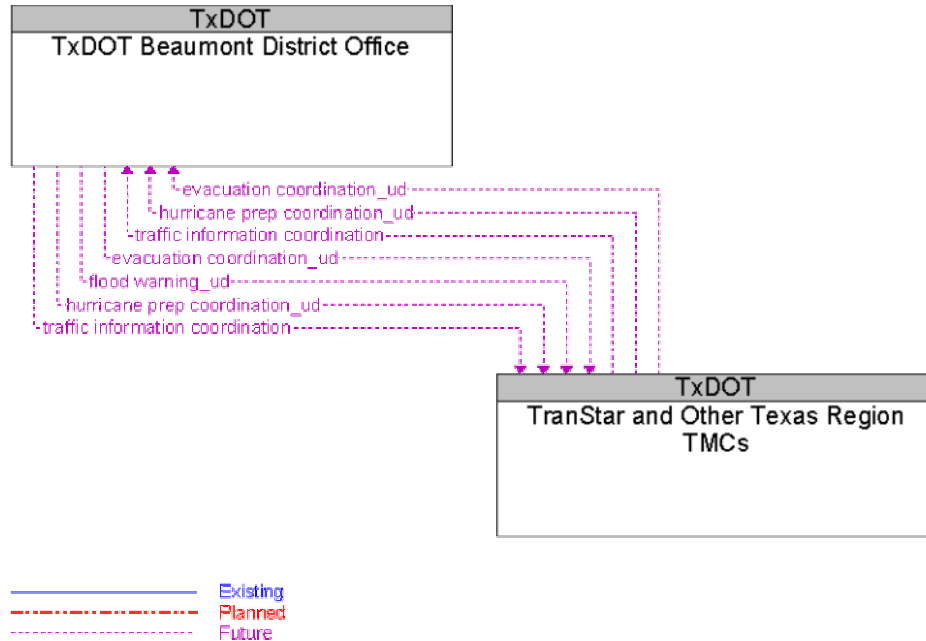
TxDOT
TxDOT Beaumont District Office

evacuation coordination_ud
hurricane prep coordination_ud
traffic information coordination
evacuation coordination_ud
flood warning_ud
hurricane prep coordination_ud
traffic information coordination

TxDOT
TranStar and Other Texas Region TMCs

Existing
Planned
Future